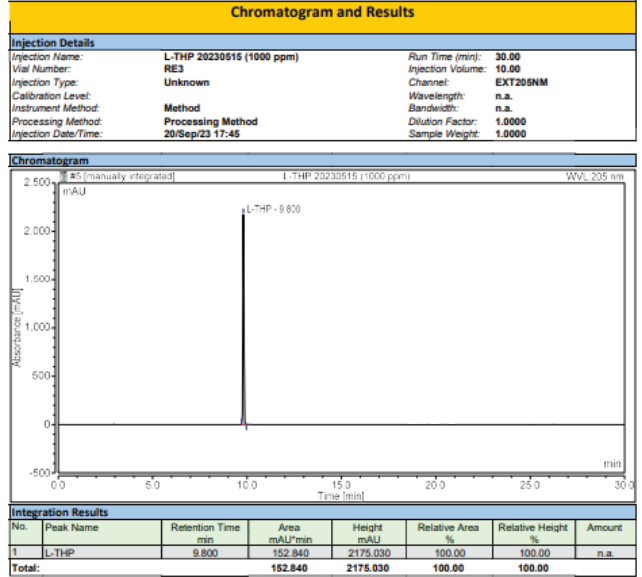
Chromatogram and Results

Injection Details

| | | | |
|---|---|---|---|
| Injection Name: | L-THP 20230515 (1000 ppm) | Run Time (min): | 30.00 |
| Vial Number: | RE3 | Injection Volume: | 10.00 |
| Injection Type: | Unknown | Channel: | EXT205NM |
| Calibration Level: | | Wavelength: | n.a. |
| Instrument Method: | Method | Bandwidth: | n.a. |
| Processing Method: | Processing Method | Dilution Factor: | 1.0000 |
| Injection Date/Time: | 20/Sep/23 17:45 | Sample Weight: | 1.0000 |

Chromatogram

#5 [manually integrated]
L-THP 20230515 (1000 ppm)
WVL 205 nm
mAU
L-THP - 9.800
2,500
2,000
1,500
1,000
500
0
-500
Absorbance [mAU]
0.0
5.0
10.0
15.0
20.0
25.0
30.0
min
Time [min]

Integration Results

| No. | Peak Name | Retention Time min | Area mAU*min | Height mAU | Relative Area % | Relative Height % | Amount |
|---|---|---|---|---|---|---|---|
| 1 | L-THP | 9.800 | 152.840 | 2175.030 | 100.00 | 100.00 | n.a. |
| Total: | | | 152.840 | 2175.030 | 100.00 | 100.00 | |